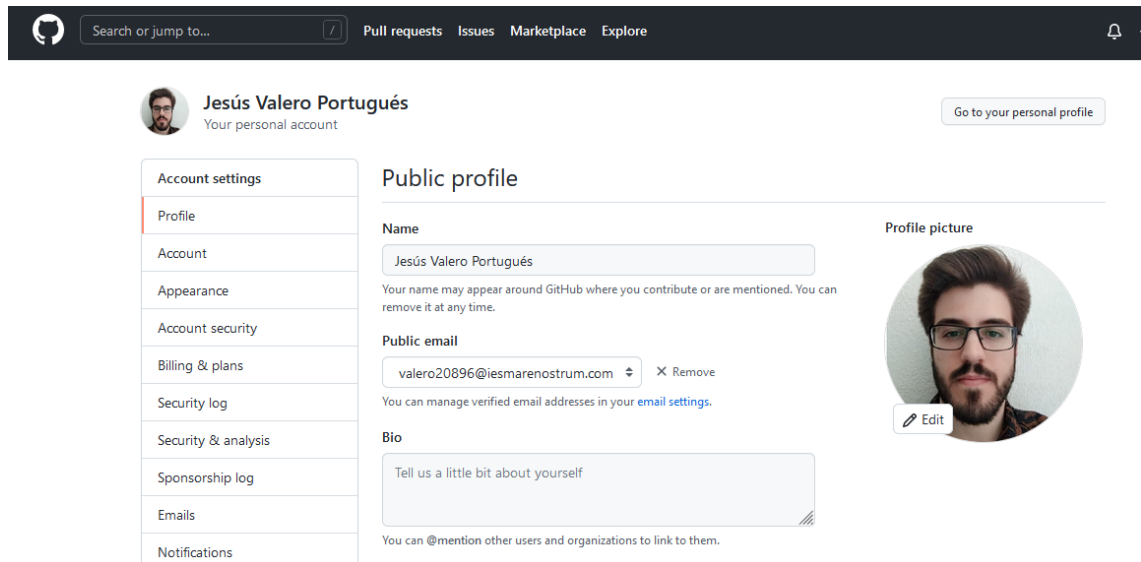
Search or jump to...
/
Pull requests Issues Marketplace Explore

Jesús Valero Portugués
Your personal account

Go to your personal profile

Account settings
Profile
Account
Appearance
Account security
Billing & plans
Security log
Security & analysis
Sponsorship log
Emails
Notifications

Public profile

Name
Jesús Valero Portugués
Your name may appear around GitHub where you contribute or are mentioned. You can remove it at any time.

Public email
valero20896@iesmarenostrum.com
× Remove
You can manage verified email addresses in your email settings.

Bio
Tell us a little bit about yourself
You can @mention other users and organizations to link to them.

Profile picture
Edit